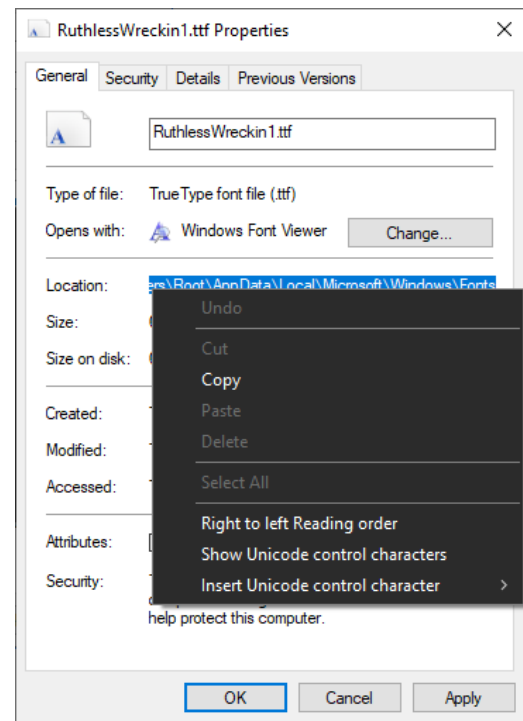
RuthlessWreckin1.ttf Properties

General | Security | Details | Previous Versions

RuthlessWreckin1.ttf

Type of file: TrueType font file (.ttf)

Opens with: Windows Font Viewer Change...

Location: ers\Root\AppData\Local\Microsoft\Windows\Fonts

Size:

Size on disk:

Created:

Modified:

Accessed:

Attributes:

Security:

help protect this computer.

Undo

Cut

Copy

Paste

Delete

Select All

Right to left Reading order

Show Unicode control characters

Insert Unicode control character

OK Cancel Apply